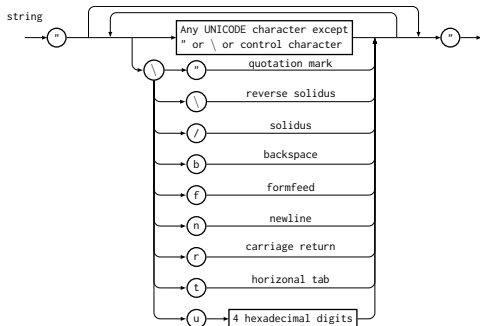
string

"

Any UNICODE character except " or \ or control character

\

"

quotation mark

\

reverse solidus

/

solidus

b

backspace

f

formfeed

n

newline

r

carriage return

t

horizonal tab

u

4 hexadecimal digits

"